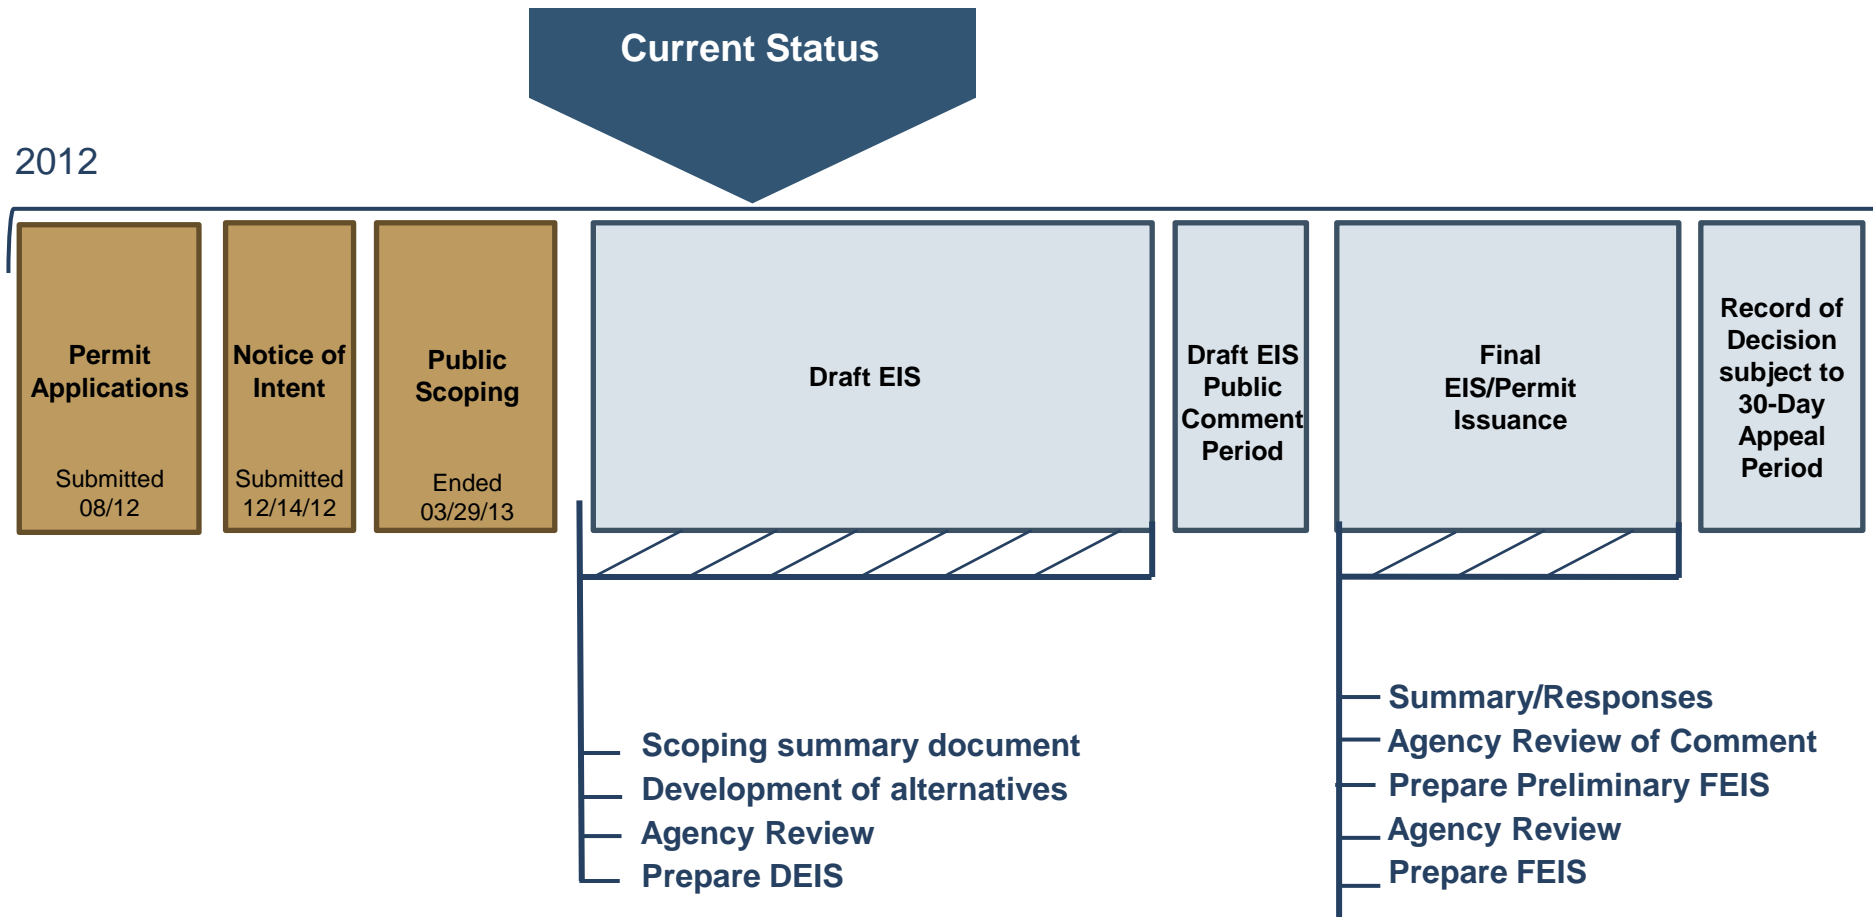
Current Status

2012

Permit Applications

Submitted 08/12

Notice of Intent

Submitted 12/14/12

Public Scoping

Ended 03/29/13

Draft EIS

Draft EIS Public Comment Period

Final EIS/Permit Issuance

Record of Decision subject to 30-Day Appeal Period

Scoping summary document
Development of alternatives
Agency Review
Prepare DEIS

Summary/Responses
Agency Review of Comment
Prepare Preliminary FEIS
Agency Review
Prepare FEIS